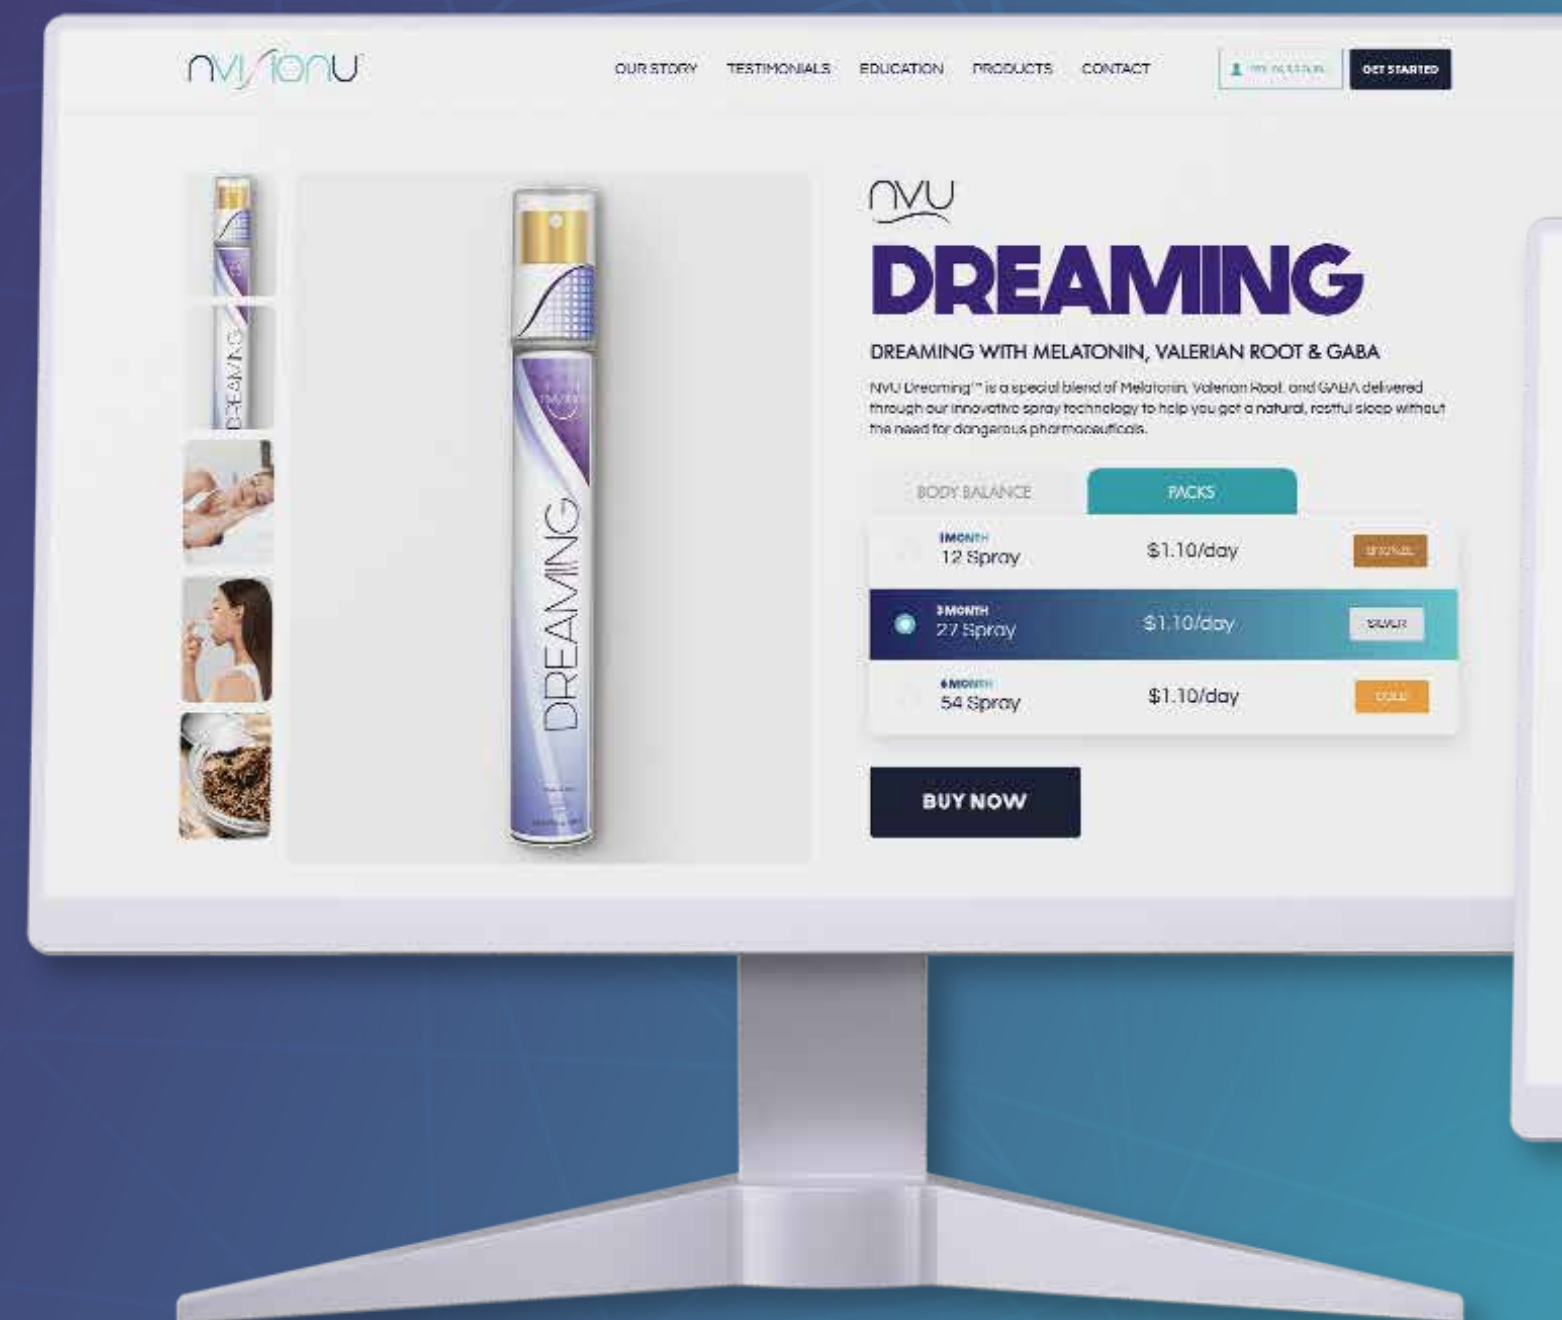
nvisionu

OUR STORY TESTIMONIALS EDUCATION PRODUCTS CONTACT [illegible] GET STARTED

nvu
DREAMING

DREAMING WITH MELATONIN, VALERIAN ROOT & GABA

NVU Dreaming™ is a special blend of Melatonin, Valerian Root, and GABA delivered through our innovative spray technology to help you get a natural, restful sleep without the need for dangerous pharmaceuticals.

BODY BALANCE PACKS

| | | |
|---|---|---|
| 1MONTH 12 Spray | $1.10/day | BRONZE |
| 3MONTH 27 Spray | $1.10/day | SILVER |
| 6MONTH 54 Spray | $1.10/day | GOLD |

BUY NOW

DREAMING